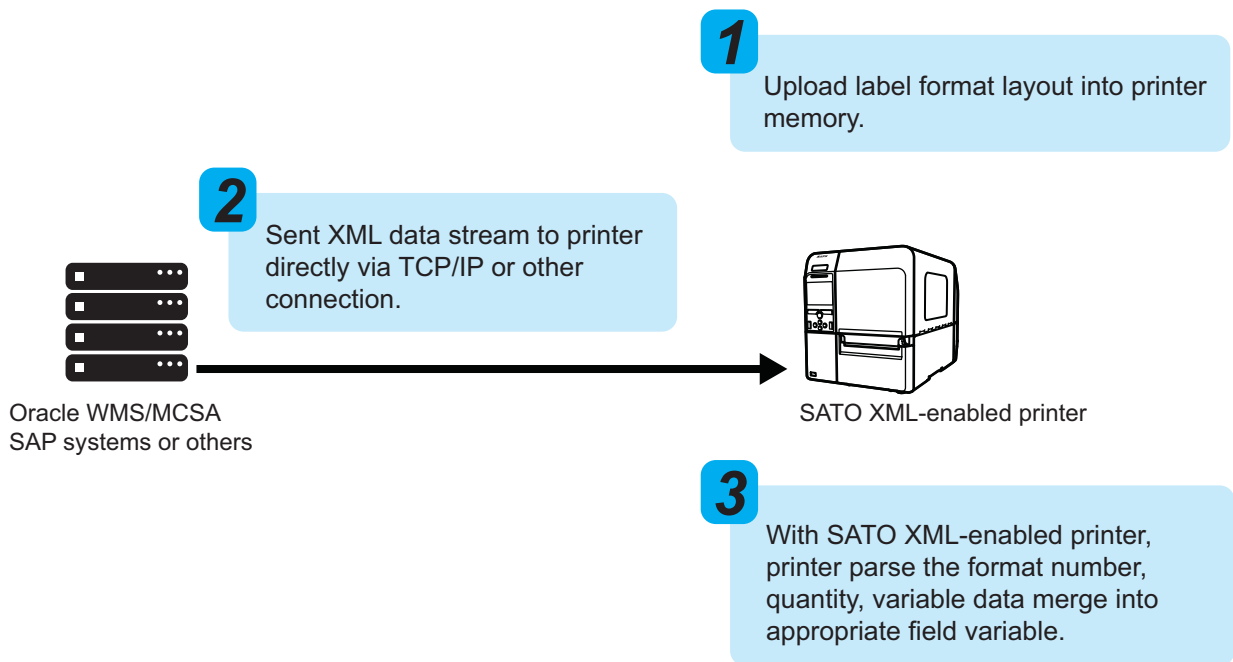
1
Upload label format layout into printer memory.

2
Sent XML data stream to printer directly via TCP/IP or other connection.

Oracle WMS/MCSA
SAP systems or others

SATO XML-enabled printer

3
With SATO XML-enabled printer, printer parse the format number, quantity, variable data merge into appropriate field variable.